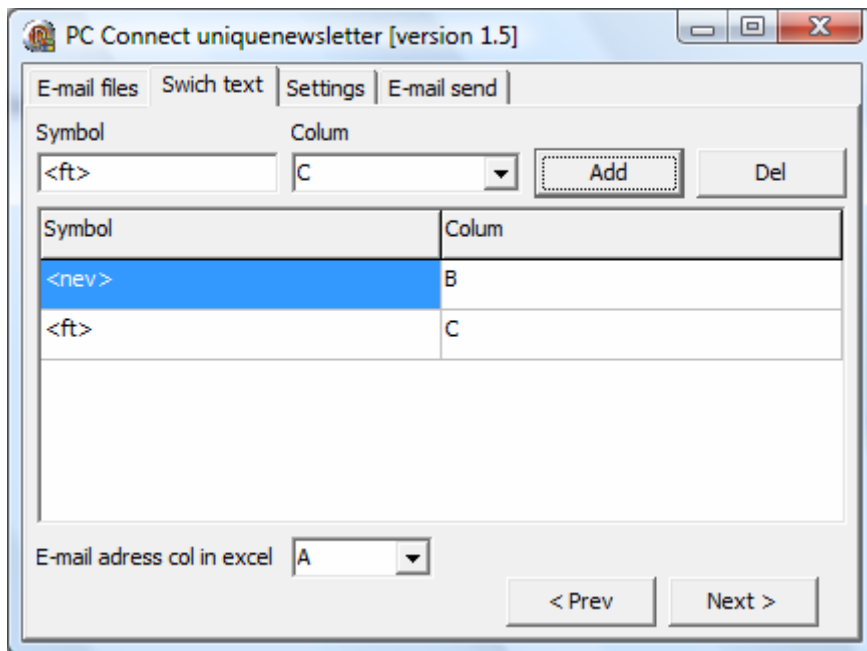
PC Connect uniquenewsletter [version 1.5]

E-mail files | Swich text | Settings | E-mail send

Symbol
<ft>

Colum
C

Add

Del

| Symbol | Colum |
|---|---|
| <nev> | B |
| <ft> | C |

E-mail adress col in excel A

< Prev

Next >